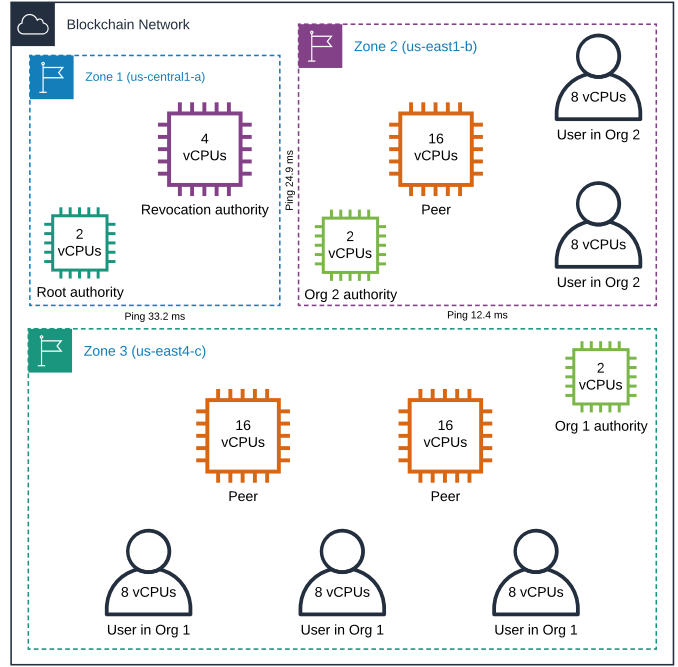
Blockchain Network

Zone 1 (us-central1-a)

4 vCPUs

Revocation authority

2 vCPUs

Root authority

Ping 24.9 ms

Zone 2 (us-east1-b)

16 vCPUs

Peer

8 vCPUs

User in Org 2

8 vCPUs

User in Org 2

2 vCPUs

Org 2 authority

Ping 33.2 ms

Ping 12.4 ms

Zone 3 (us-east4-c)

2 vCPUs

Org 1 authority

16 vCPUs

Peer

16 vCPUs

Peer

8 vCPUs

User in Org 1

8 vCPUs

User in Org 1

8 vCPUs

User in Org 1